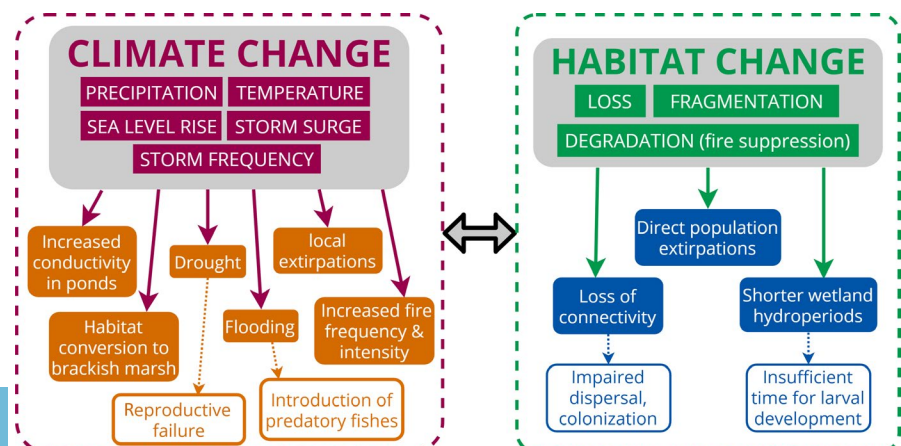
CLIMATE CHANGE
PRECIPITATION
TEMPERATURE
SEA LEVEL RISE
STORM SURGE
STORM FREQUENCY

Increased conductivity in ponds
Drought
local extirpations
Habitat conversion to brackish marsh
Flooding
Increased fire frequency & intensity
Reproductive failure
Introduction of predatory fishes

HABITAT CHANGE
LOSS
FRAGMENTATION
DEGRADATION (fire suppression)

Direct population extirpations
Loss of connectivity
Shorter wetland hydroperiods
Impaired dispersal, colonization
Insufficient time for larval development